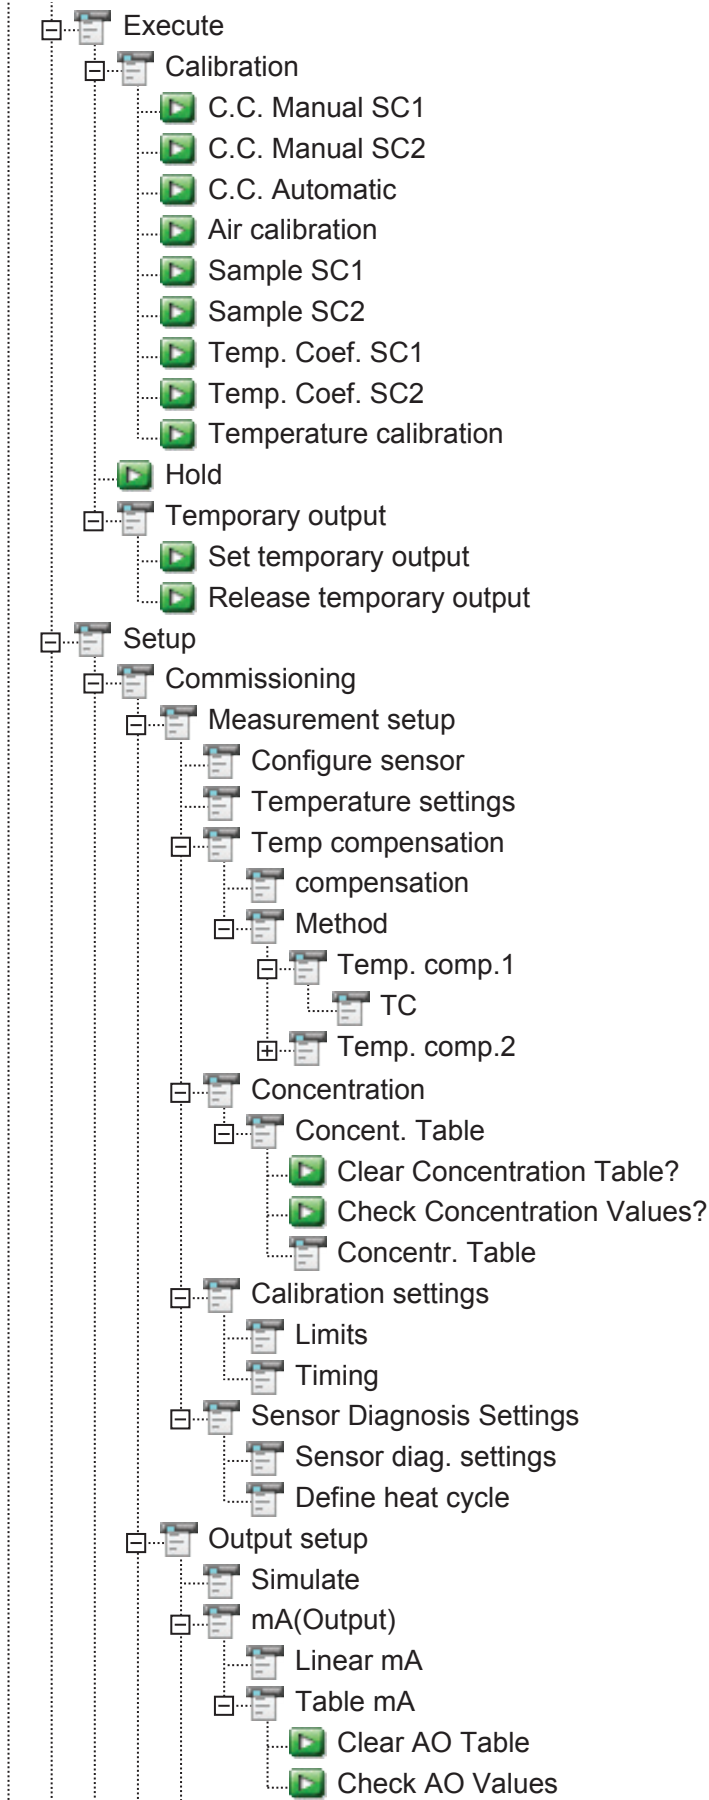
Execute
Calibration
C.C. Manual SC1
C.C. Manual SC2
C.C. Automatic
Air calibration
Sample SC1
Sample SC2
Temp. Coef. SC1
Temp. Coef. SC2
Temperature calibration
Hold
Temporary output
Set temporary output
Release temporary output
Setup
Commissioning
Measurement setup
Configure sensor
Temperature settings
Temp compensation
compensation
Method
Temp. comp.1
TC
Temp. comp.2
Concentration
Concent. Table
Clear Concentration Table?
Check Concentration Values?
Concentr. Table
Calibration settings
Limits
Timing
Sensor Diagnosis Settings
Sensor diag. settings
Define heat cycle
Output setup
Simulate
mA(Output)
Linear mA
Table mA
Clear AO Table
Check AO Values